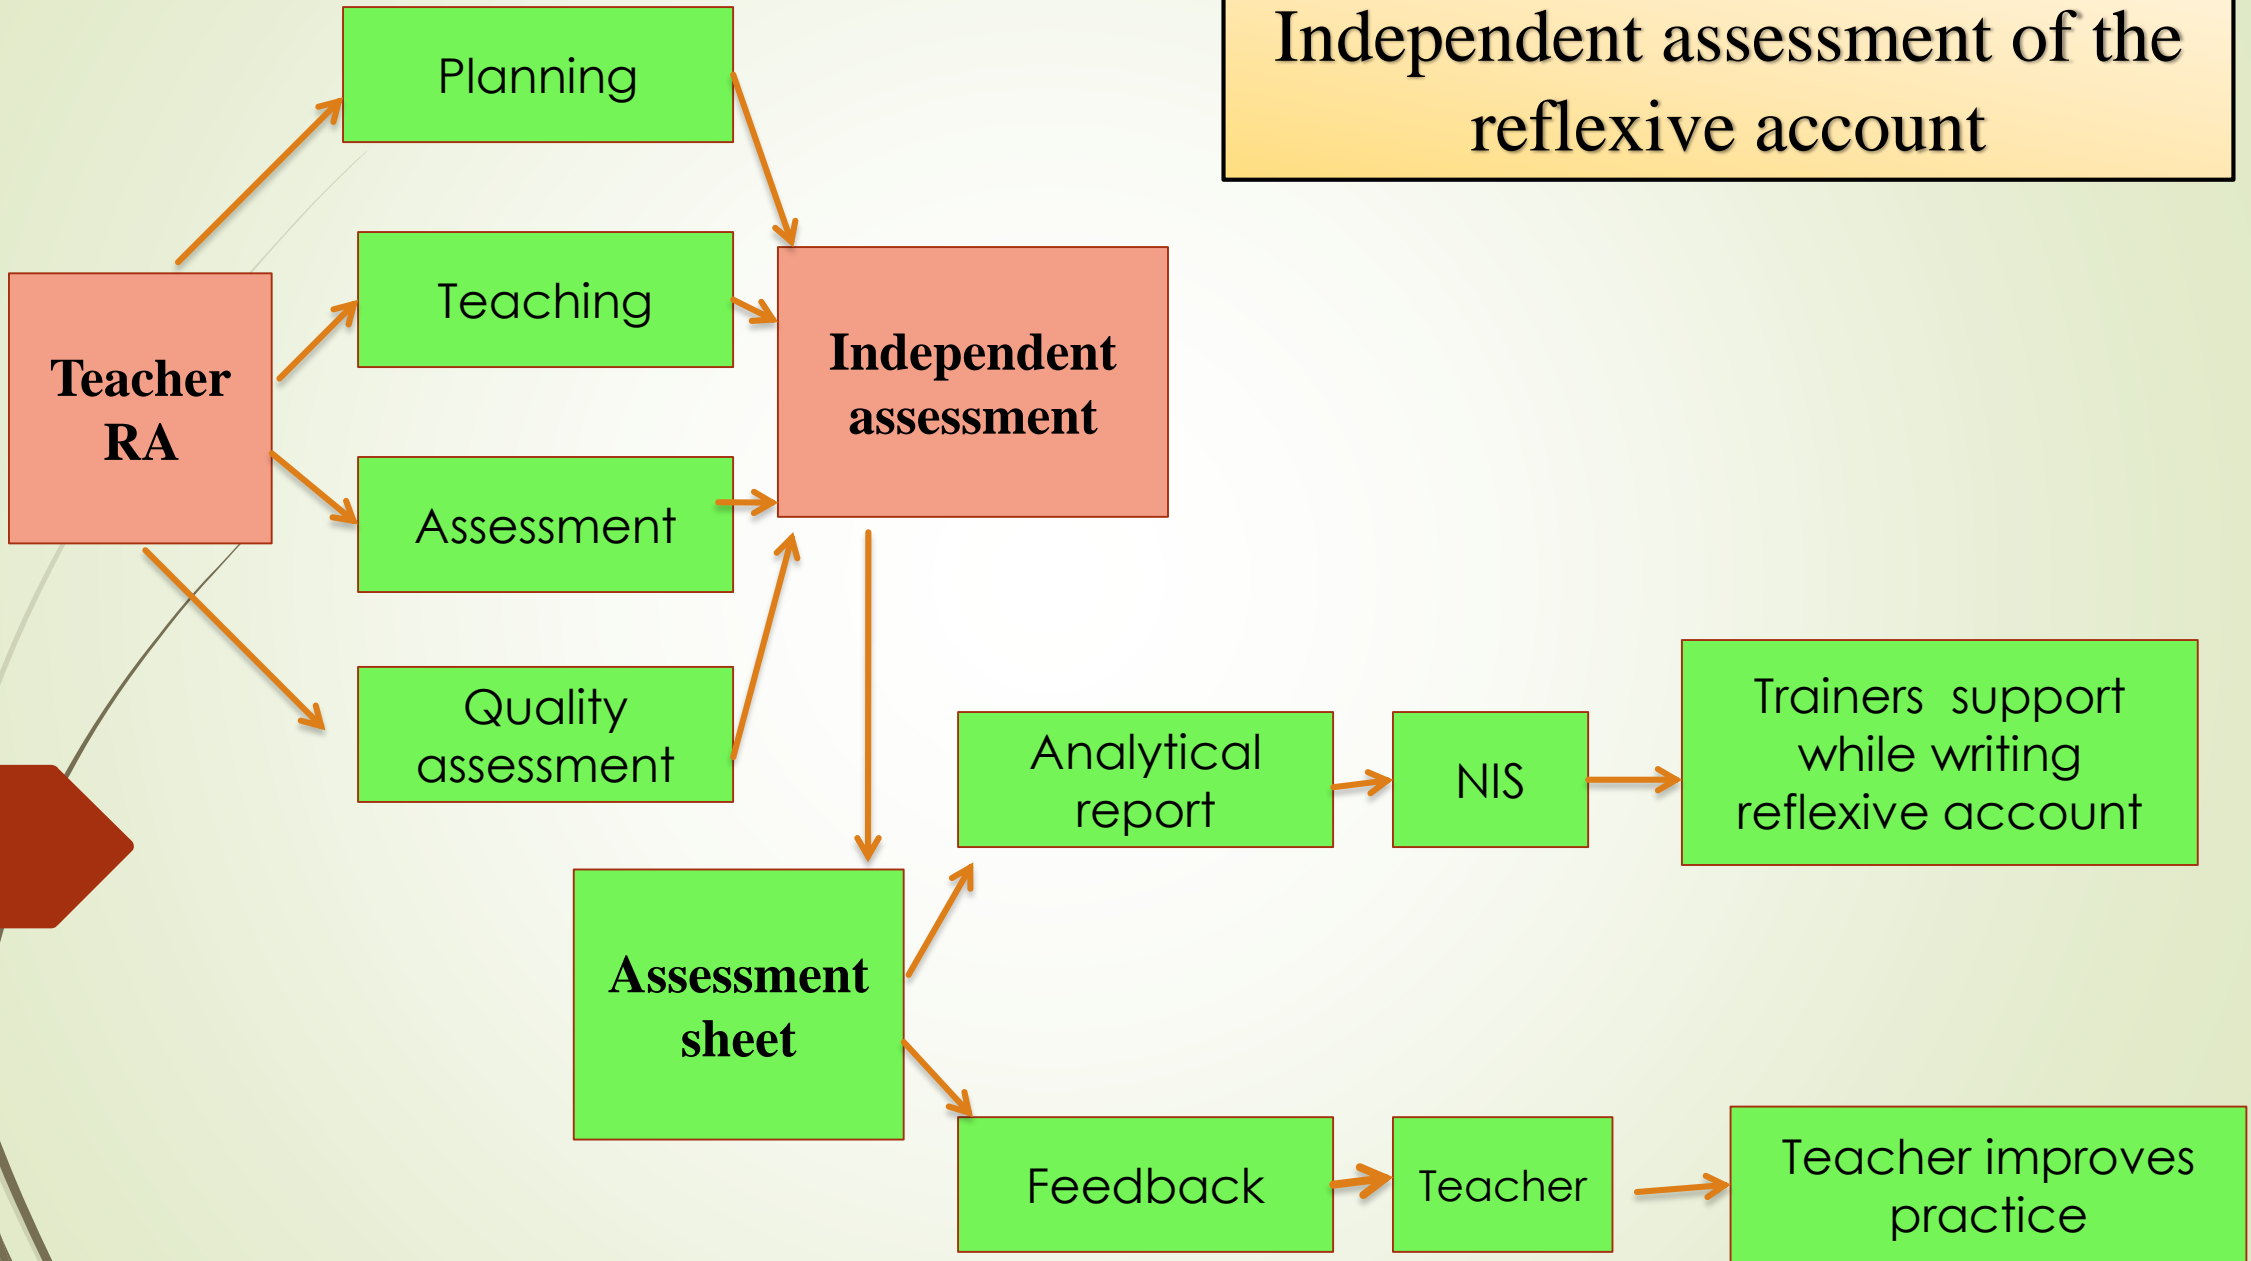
Independent assessment of the reflexive account

Teacher RA

Planning

Teaching

Assessment

Quality assessment

Independent assessment

Assessment sheet

Analytical report

NIS

Trainers support while writing reflexive account

Feedback

Teacher

Teacher improves practice